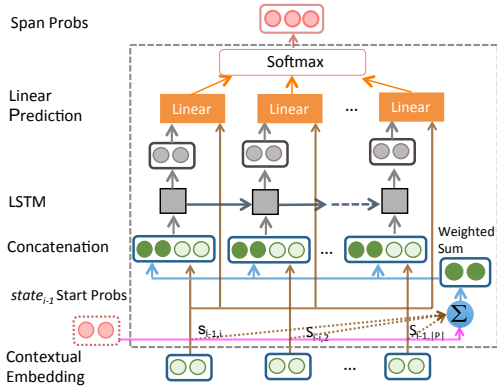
Span Probs

Softmax

Linear Prediction

Linear

Linear

...

Linear

LSTM

Concatenation

...

Weighted Sum

$state_{i-1}$ Start Probs

$s_{i-1,1}$

$s_{i-1,2}$

$s_{i-1,|P|}$

$\Sigma$

Contextual Embedding

...